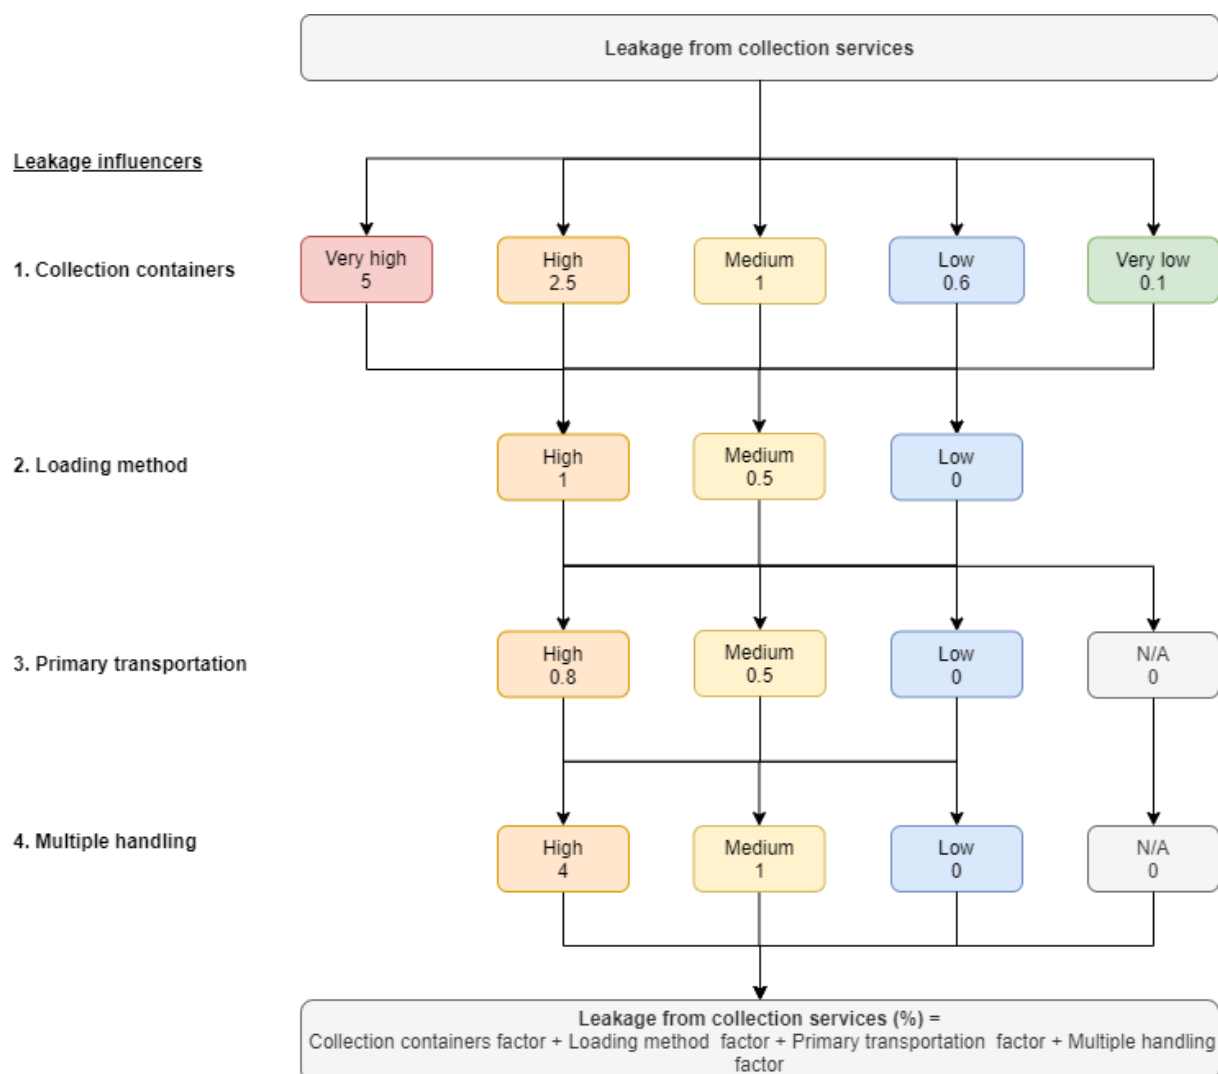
Leakage from collection services

Leakage influencers

1. Collection containers

Very high
5

High
2.5

Medium
1

Low
0.6

Very low
0.1

2. Loading method

High
1

Medium
0.5

Low
0

3. Primary transportation

High
0.8

Medium
0.5

Low
0

N/A
0

4. Multiple handling

High
4

Medium
1

Low
0

N/A
0

Leakage from collection services (%) =
Collection containers factor + Loading method factor + Primary transportation factor + Multiple handling factor